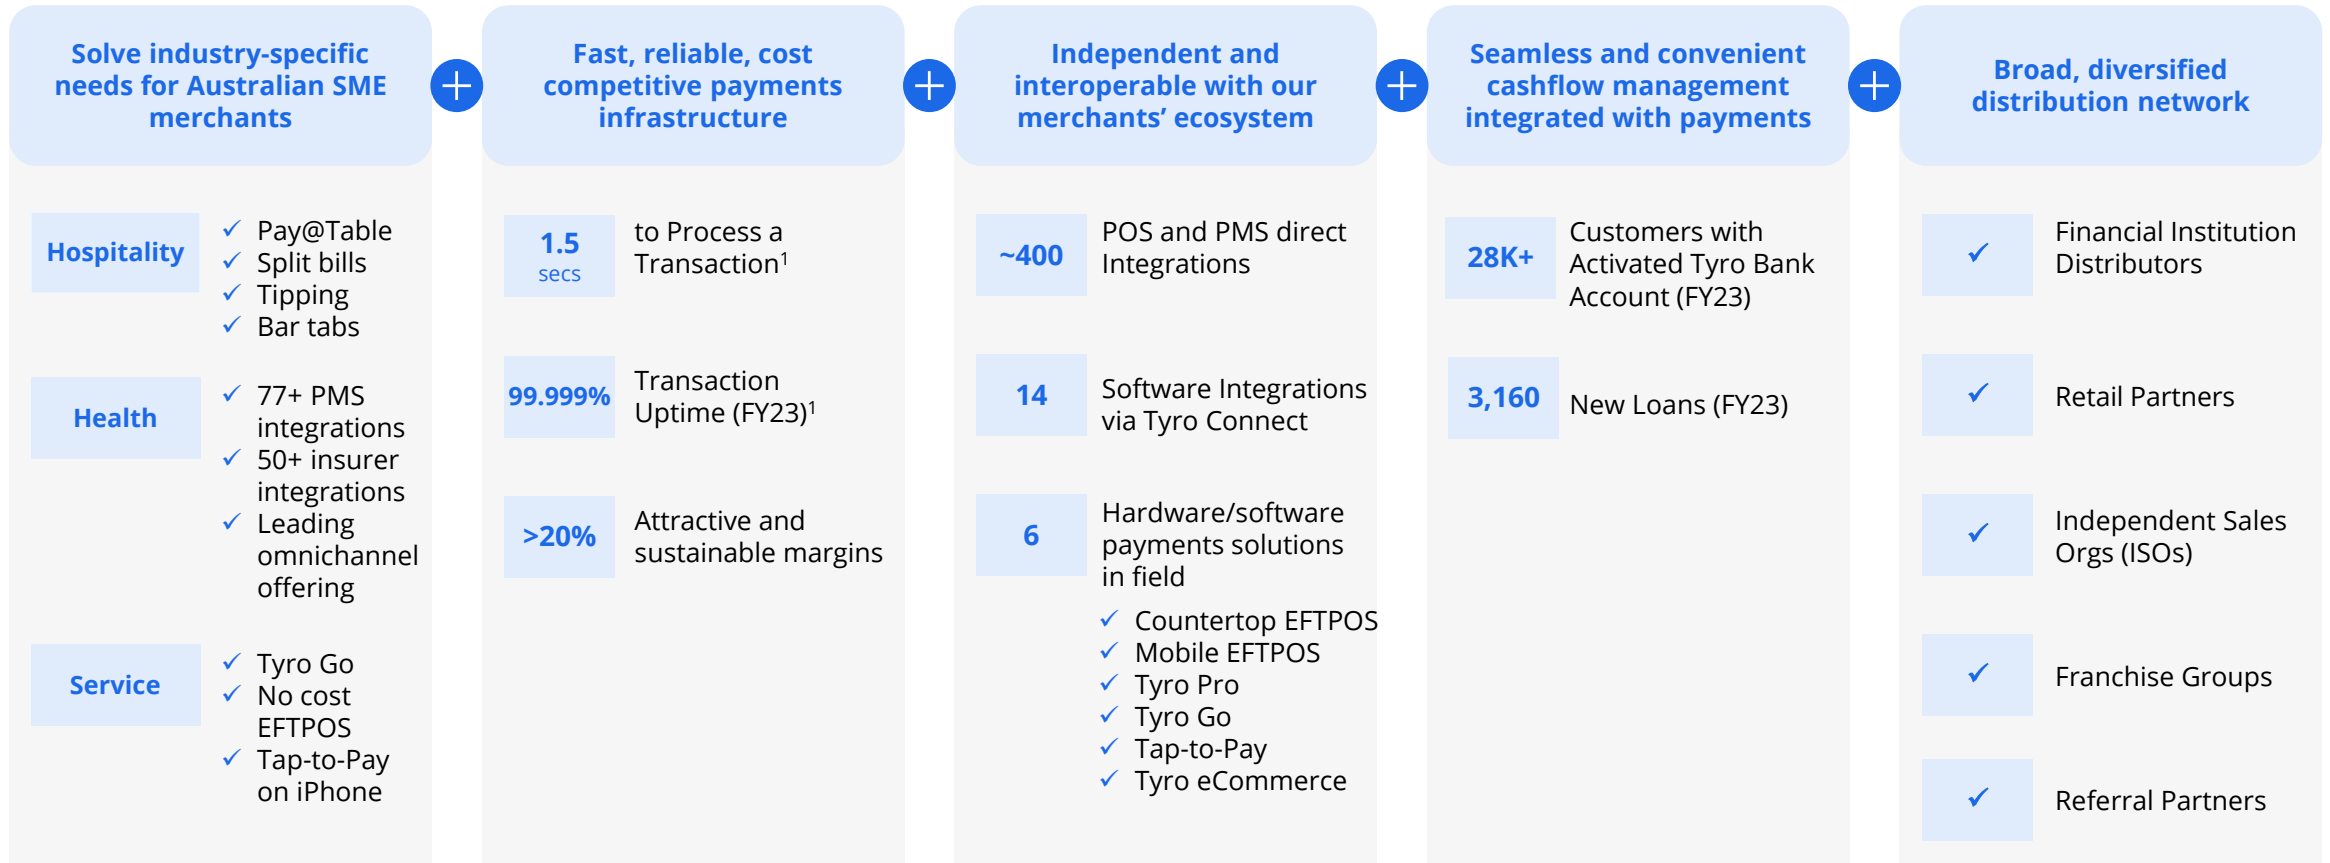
Solve industry-specific needs for Australian SME merchants

Hospitality
✓ Pay@Table
✓ Split bills
✓ Tipping
✓ Bar tabs

Health
✓ 77+ PMS integrations
✓ 50+ insurer integrations
✓ Leading omnichannel offering

Service
✓ Tyro Go
✓ No cost EFTPOS
✓ Tap-to-Pay on iPhone

Fast, reliable, cost competitive payments infrastructure

1.5 secs to Process a Transaction$^1$

99.999% Transaction Uptime (FY23)$^1$

>20% Attractive and sustainable margins

Independent and interoperable with our merchants' ecosystem

~400 POS and PMS direct Integrations

14 Software Integrations via Tyro Connect

6 Hardware/software payments solutions in field
✓ Countertop EFTPOS
✓ Mobile EFTPOS
✓ Tyro Pro
✓ Tyro Go
✓ Tap-to-Pay
✓ Tyro eCommerce

Seamless and convenient cashflow management integrated with payments

28K+ Customers with Activated Tyro Bank Account (FY23)

3,160 New Loans (FY23)

Broad, diversified distribution network

✓ Financial Institution Distributors

✓ Retail Partners

✓ Independent Sales Orgs (ISOs)

✓ Franchise Groups

✓ Referral Partners